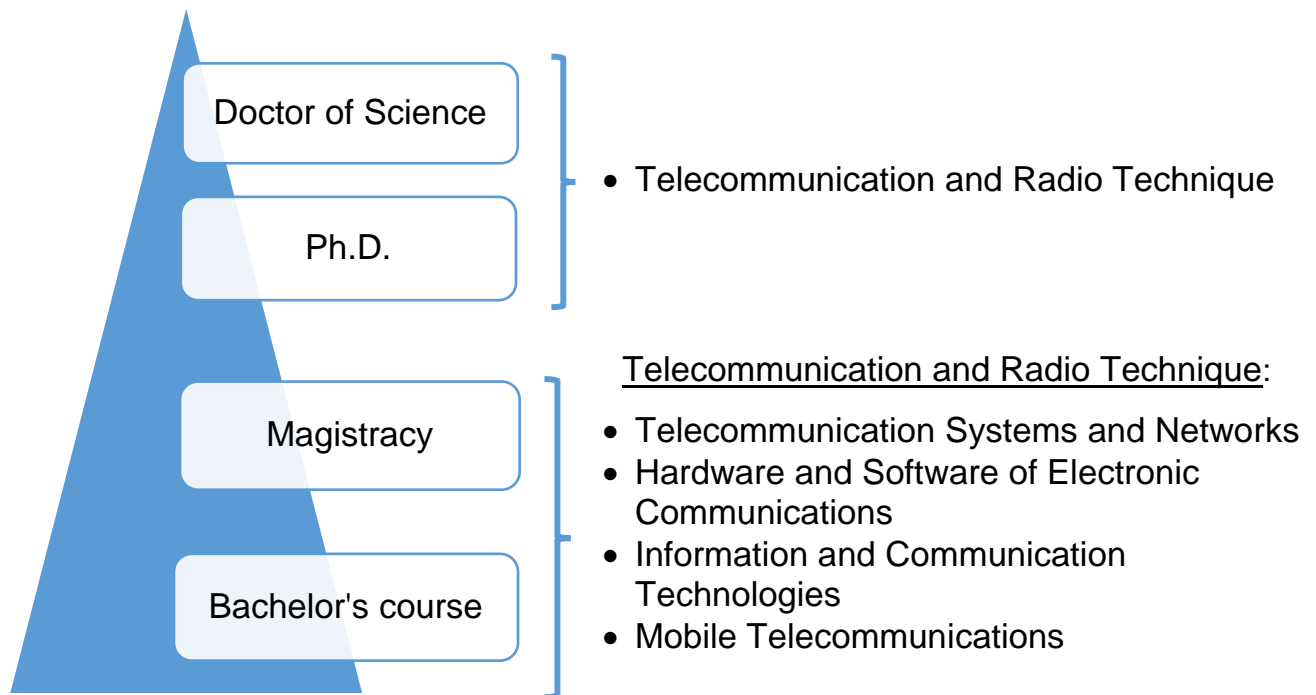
Doctor of Science

Ph.D.

- Telecommunication and Radio Technique

Magistracy

Bachelor's course

Telecommunication and Radio Technique:

- Telecommunication Systems and Networks
- Hardware and Software of Electronic Communications
- Information and Communication Technologies
- Mobile Telecommunications